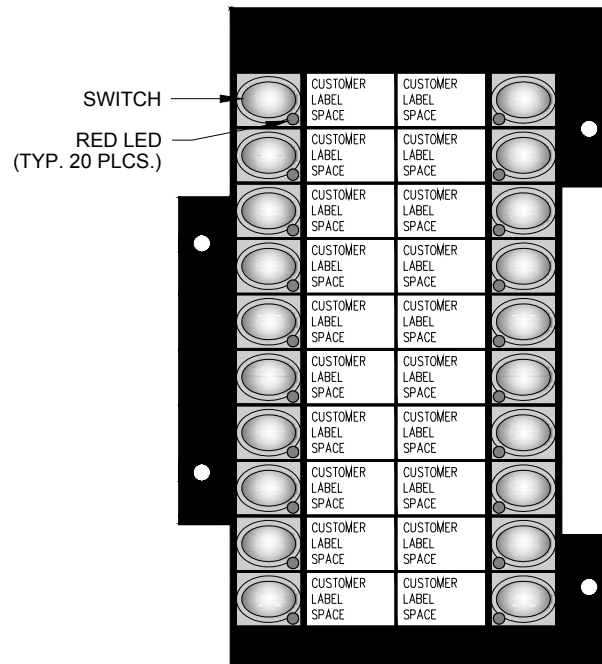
SWITCH

RED LED
(TYP. 20 PLCS.)

CUSTOMER LABEL SPACE

CUSTOMER LABEL SPACE

CUSTOMER LABEL SPACE

CUSTOMER LABEL SPACE

CUSTOMER LABEL SPACE

CUSTOMER LABEL SPACE

CUSTOMER LABEL SPACE

CUSTOMER LABEL SPACE

CUSTOMER LABEL SPACE

CUSTOMER LABEL SPACE

CUSTOMER LABEL SPACE

CUSTOMER LABEL SPACE

CUSTOMER LABEL SPACE

CUSTOMER LABEL SPACE

CUSTOMER LABEL SPACE

CUSTOMER LABEL SPACE

CUSTOMER LABEL SPACE

CUSTOMER LABEL SPACE

CUSTOMER LABEL SPACE

CUSTOMER LABEL SPACE